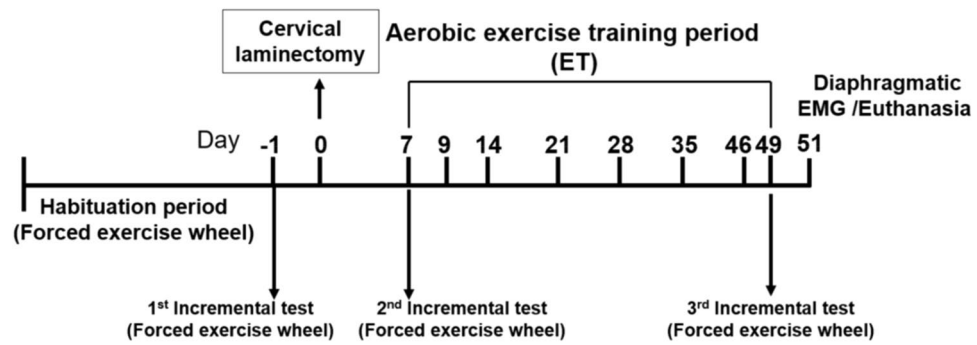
Cervical laminectomy

Aerobic exercise training period (ET)

Diaphragmatic EMG /Euthanasia

Day -1 0 7 9 14 21 28 35 46 49 51

Habituation period (Forced exercise wheel)

1$^{st}$ Incremental test (Forced exercise wheel)

2$^{nd}$ Incremental test (Forced exercise wheel)

3$^{rd}$ Incremental test (Forced exercise wheel)